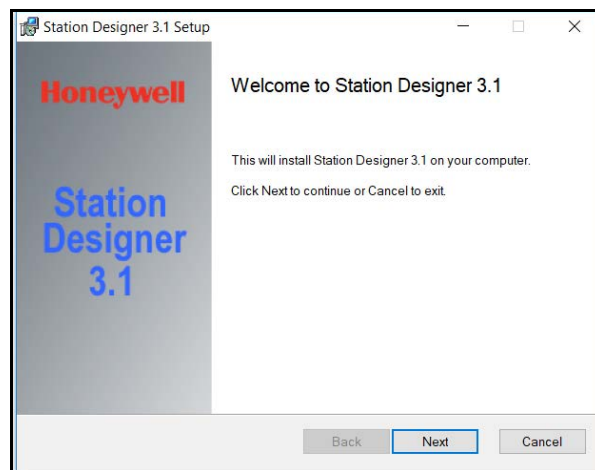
Station Designer 3.1 Setup

Honeywell

Station Designer 3.1

Welcome to Station Designer 3.1

This will install Station Designer 3.1 on your computer.

Click Next to continue or Cancel to exit.

Back
Next
Cancel